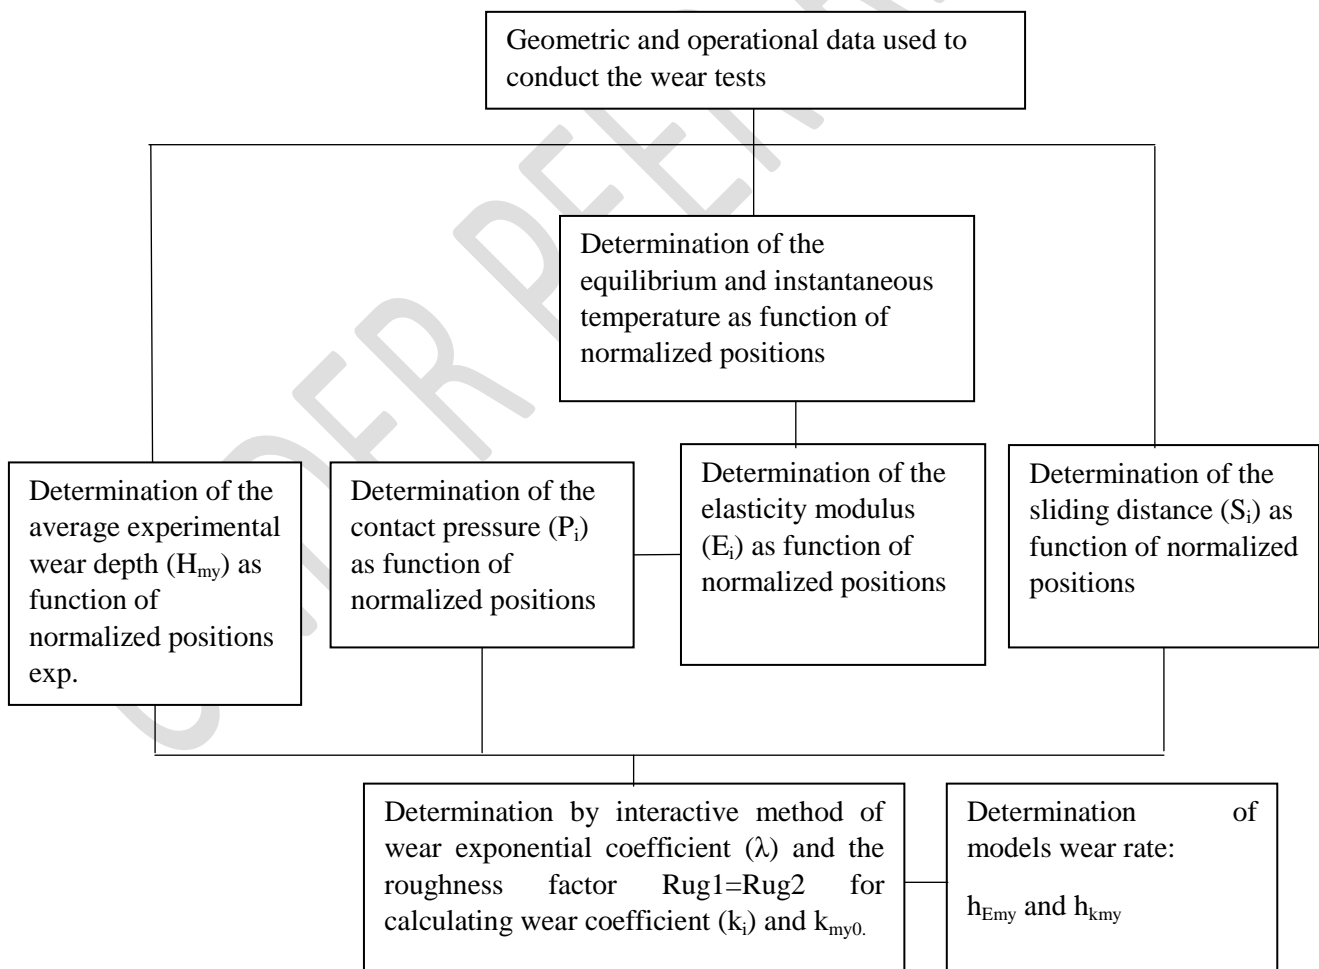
Geometric and operational data used to conduct the wear tests

Determination of the equilibrium and instantaneous temperature as function of normalized positions

Determination of the average experimental wear depth ($H_{my}$) as function of normalized positions exp.

Determination of the contact pressure ($P_i$) as function of normalized positions

Determination of the elasticity modulus ($E_i$) as function of normalized positions

Determination of the sliding distance ($S_i$) as function of normalized positions

Determination by interactive method of wear exponential coefficient ($\lambda$) and the roughness factor Rug1=Rug2 for calculating wear coefficient ($k_i$) and $k_{my0.}$

Determination of models wear rate:

$h_{Emy}$ and $h_{kmy}$